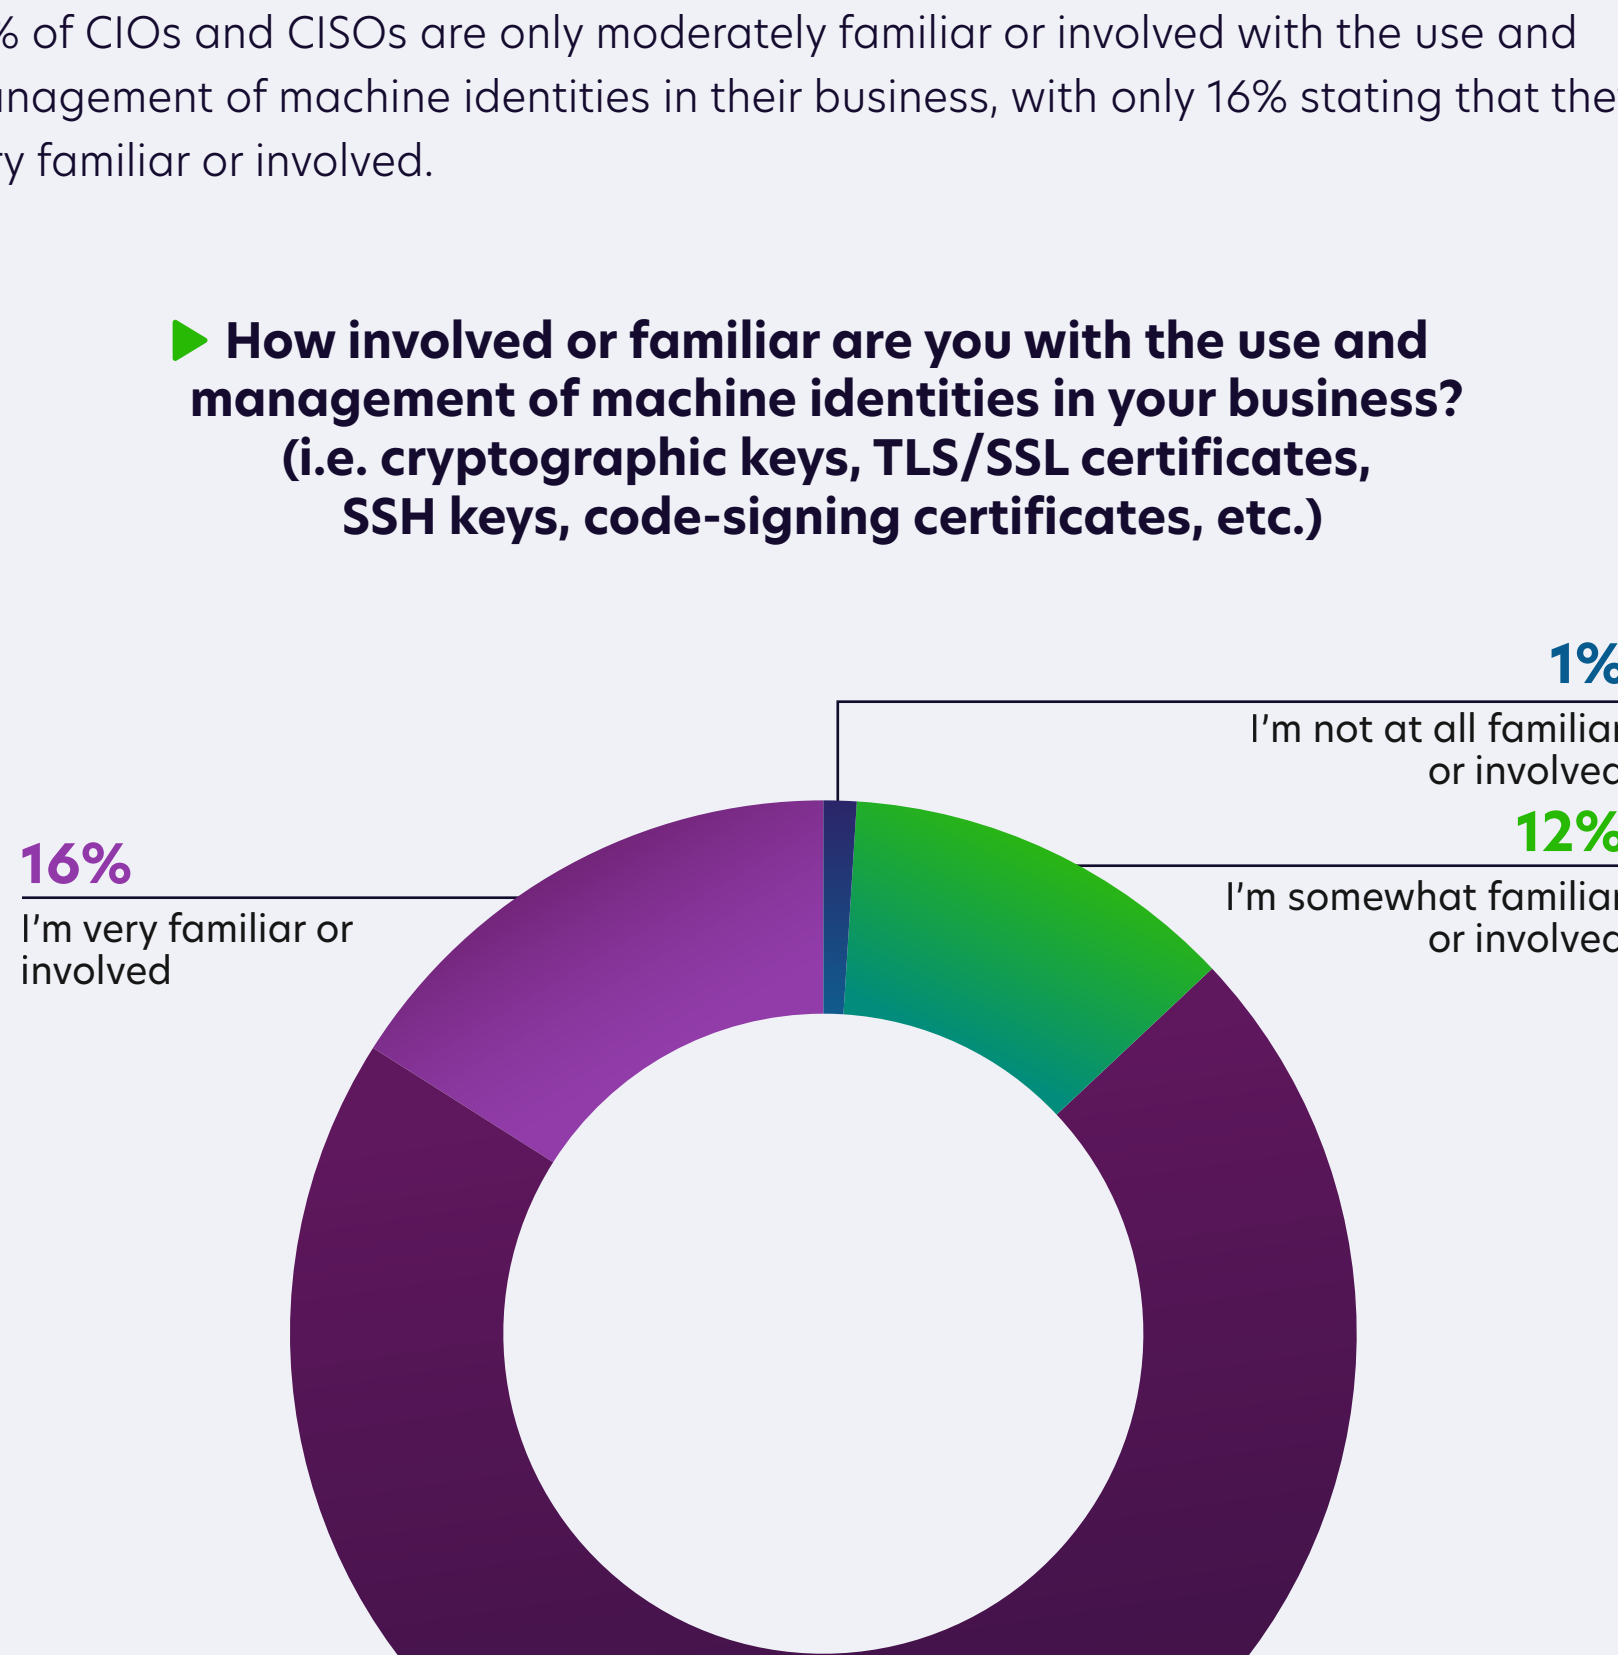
% of CIOs and CISOs are only moderately familiar or involved with the use and nagement of machine identities in their business, with only 16% stating that the y familiar or involved.

How involved or familiar are you with the use and management of machine identities in your business? (i.e. cryptographic keys, TLS/SSL certificates, SSH keys, code-signing certificates, etc.)

1%
I'm not at all familiar or involved

12%
I'm somewhat familiar or involved

16%
I'm very familiar or involved